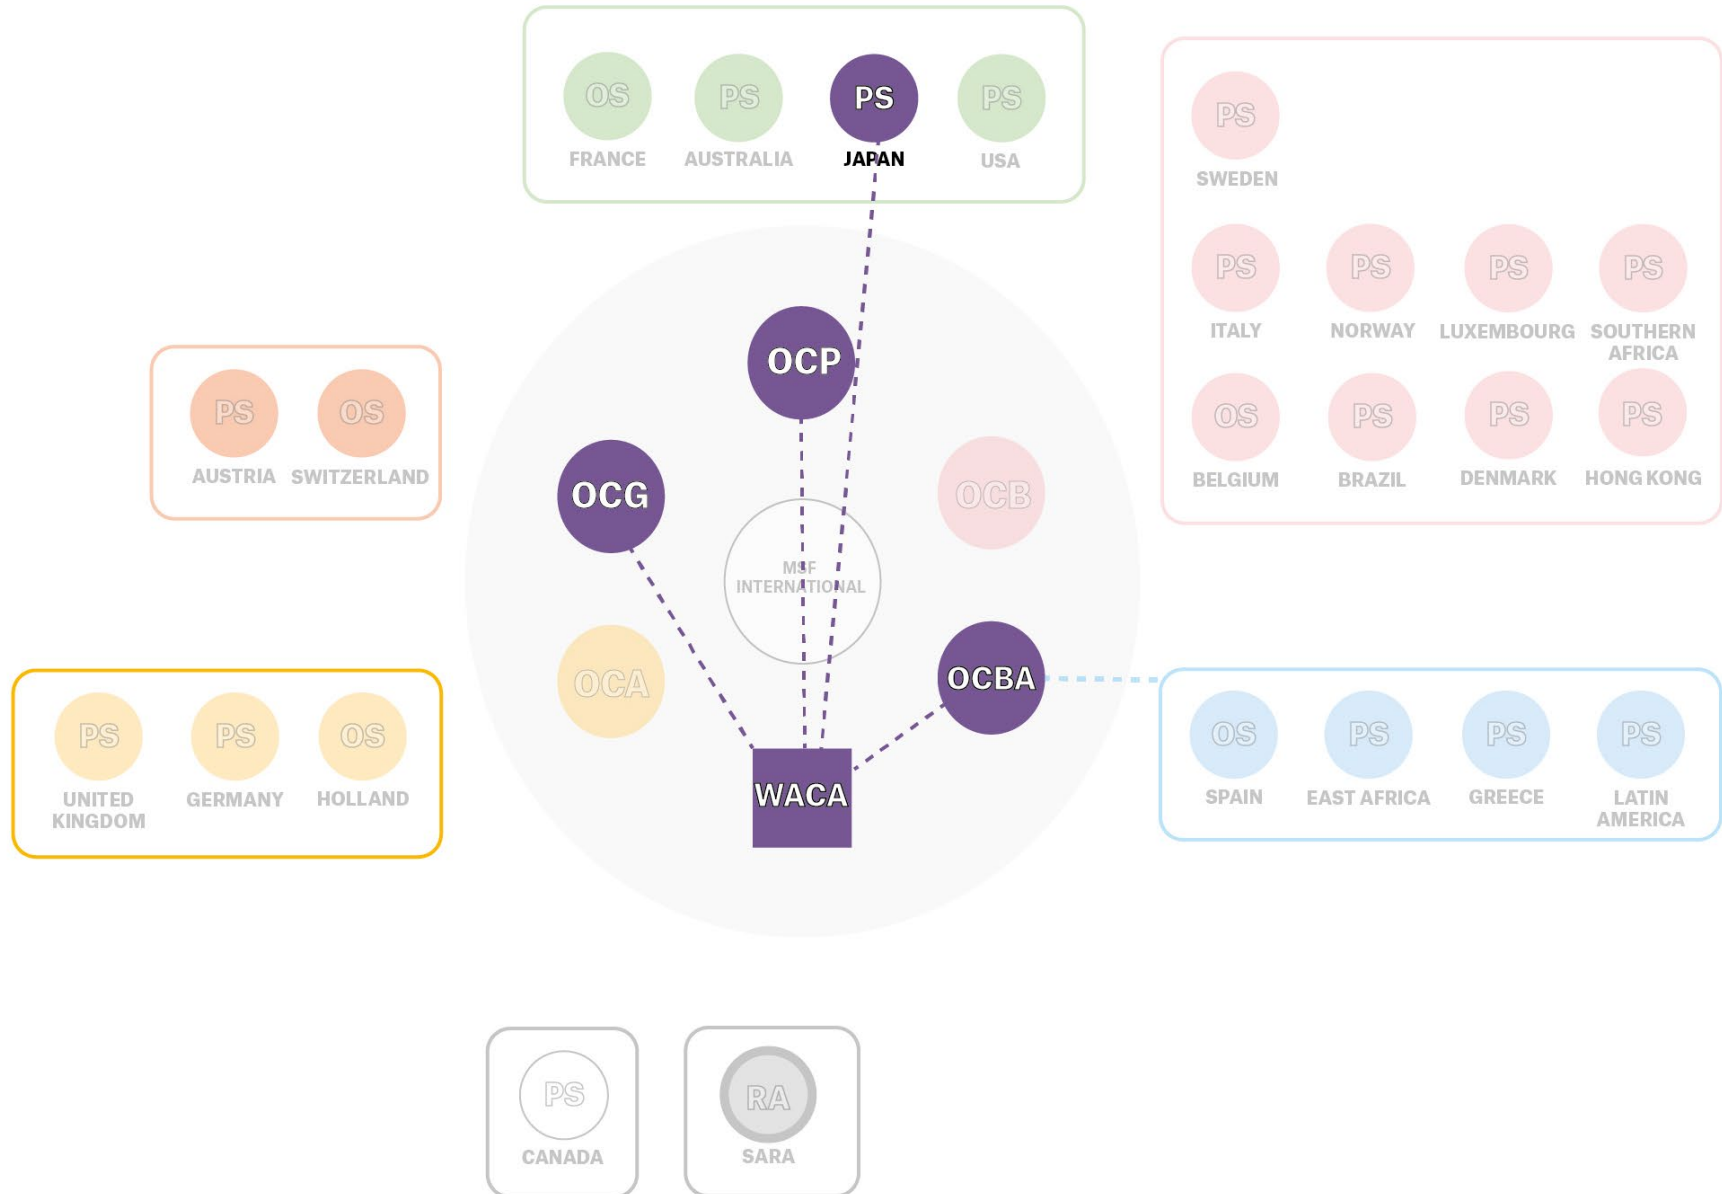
OS
FRANCE

PS
AUSTRALIA

PS
JAPAN

PS
USA

PS
SWEDEN

PS
ITALY

PS
NORWAY

PS
LUXEMBOURG

PS
SOUTHERN AFRICA

OS
BELGIUM

PS
BRAZIL

PS
DENMARK

PS
HONG KONG

PS
AUSTRIA

OS
SWITZERLAND

OCP

OCG

OCB

MSF INTERNATIONAL

OCA

OCBA

WACA

PS
UNITED KINGDOM

PS
GERMANY

OS
HOLLAND

OS
SPAIN

PS
EAST AFRICA

PS
GREECE

PS
LATIN AMERICA

PS
CANADA

RA
SARA